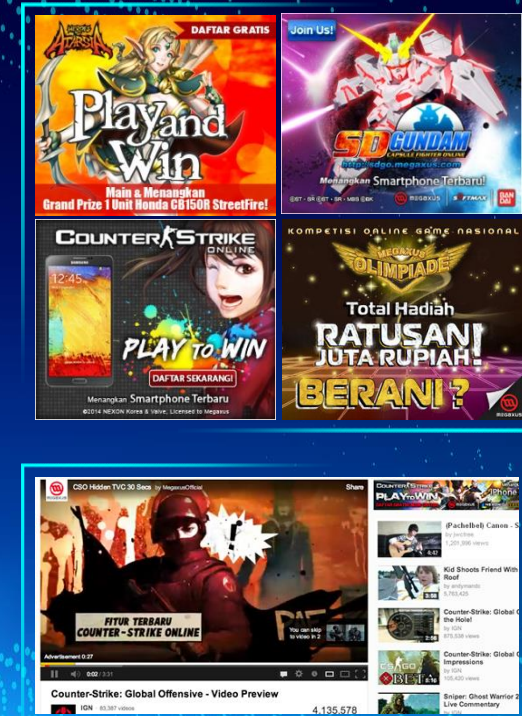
Legends of Atlantica

DAFTAR GRATIS

Play and Win

Main & Menangkan Grand Prize 1 Unit Honda CB150R StreetFire!

Join Us!

SD GUNDAM CAPSULE FIGHTER ONLINE

http://sdgo.megaxus.com

Menangkan Smartphone Terbaru!

MEGAXUS SOFTMAX BANDAI

COUNTER STRIKE ONLINE

12:45

PLAY TO WIN

DAFTAR SEKARANG!

Menangkan Smartphone Terbaru

©2014 NEXON Korea & Valve, Licensed to Megaxus

KOMPETISI ONLINE GAME NASIONAL

MEGAXUS OLIMPIADE

Total Hadiah

RATUSAN JUTA RUPIAH!

BERANI?

MEGAXUS

CSO Hidden TVC 30 Secs by MegaxusOfficial

Share

FITUR TERBARU COUNTER-STRIKE ONLINE

You can skip to video in 2

Advertisement 0:27

0:02 / 3:31

Counter-Strike: Global Offensive - Video Preview

IGN 83,387 videos

4,135,578

COUNTER STRIKE PLAY TO WIN Phone

(Pachelbel) Canon - S

by jwcfree

1,201,396 views

4:47

Kid Shoots Friend With Roof

by andymando

5,763,425

Counter-Strike: Global O the Hole!

by IGN

675,536 views

Counter-Strike: Global O Impressions

by IGN

105,400 views

Sniper: Ghost Warrior 2 Live Commentary

by IGN